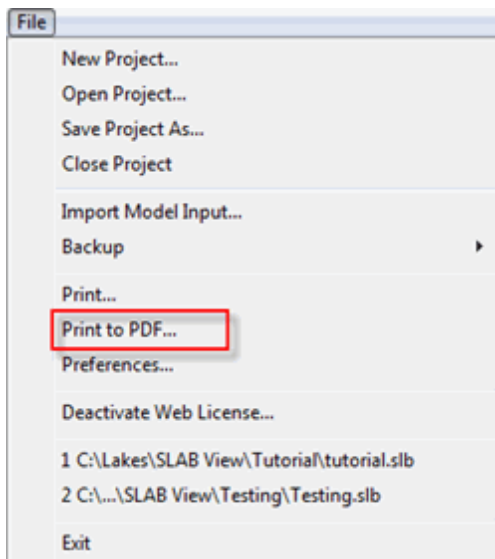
File

New Project...
Open Project...
Save Project As...
Close Project

Import Model Input...
Backup

Print...
Print to PDF...
Preferences...

Deactivate Web License...

1 C:\Lakes\SLAB View\Tutorial\tutorial.slb
2 C:\...\SLAB View\Testing\Testing.slb

Exit